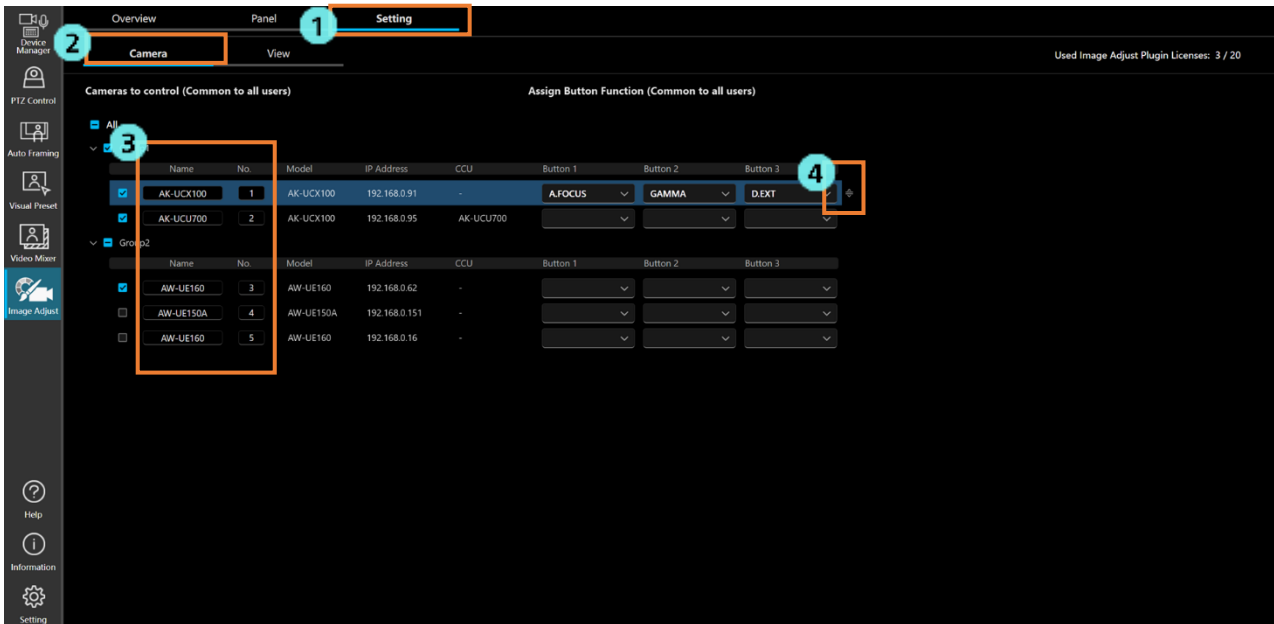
Device Manager

PTZ Control

Auto Framing

Visual Preset

Video Mixer

Image Adjust

Help

Information

Setting

Overview Panel 1 Setting

2 Camera View

Used Image Adjust Plugin Licenses: 3 / 20

Cameras to control (Common to all users)

Assign Button Function (Common to all users)

All

3

| | Name | No. | Model | IP Address | CCU | Button 1 | Button 2 | Button 3 |
|---|---|---|---|---|---|---|---|---|
| | AK-UCX100 | 1 | AK-UCX100 | 192.168.0.91 | - | A.FOCUS | GAMMA | D.EXT |
| | AK-UCU700 | 2 | AK-UCX100 | 192.168.0.95 | AK-UCU700 | | | |

4

Group2

| | Name | No. | Model | IP Address | CCU | Button 1 | Button 2 | Button 3 |
|---|---|---|---|---|---|---|---|---|
| | AW-UE160 | 3 | AW-UE160 | 192.168.0.62 | - | | | |
| | AW-UE150A | 4 | AW-UE150A | 192.168.0.151 | - | | | |
| | AW-UE160 | 5 | AW-UE160 | 192.168.0.16 | - | | | |